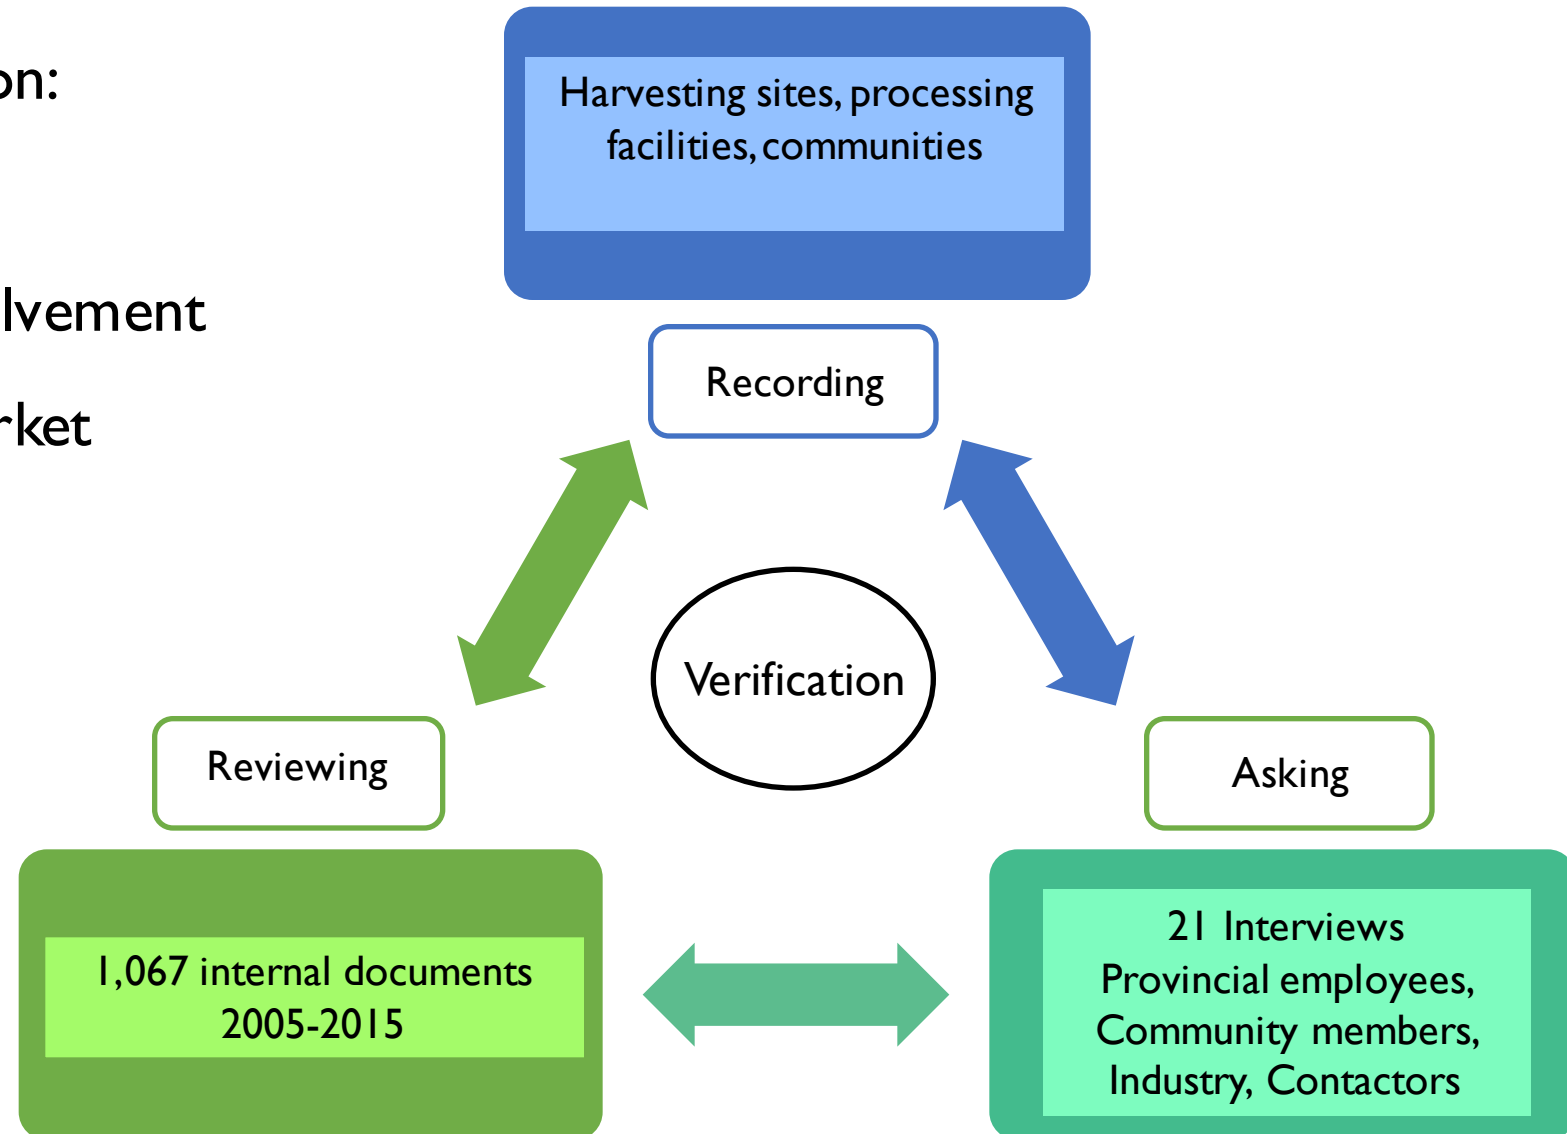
on:

lvement

rket

Harvesting sites, processing facilities, communities

Recording

Verification

Reviewing

Asking

1,067 internal documents
2005-2015

21 Interviews
Provincial employees,
Community members,
Industry, Contactors